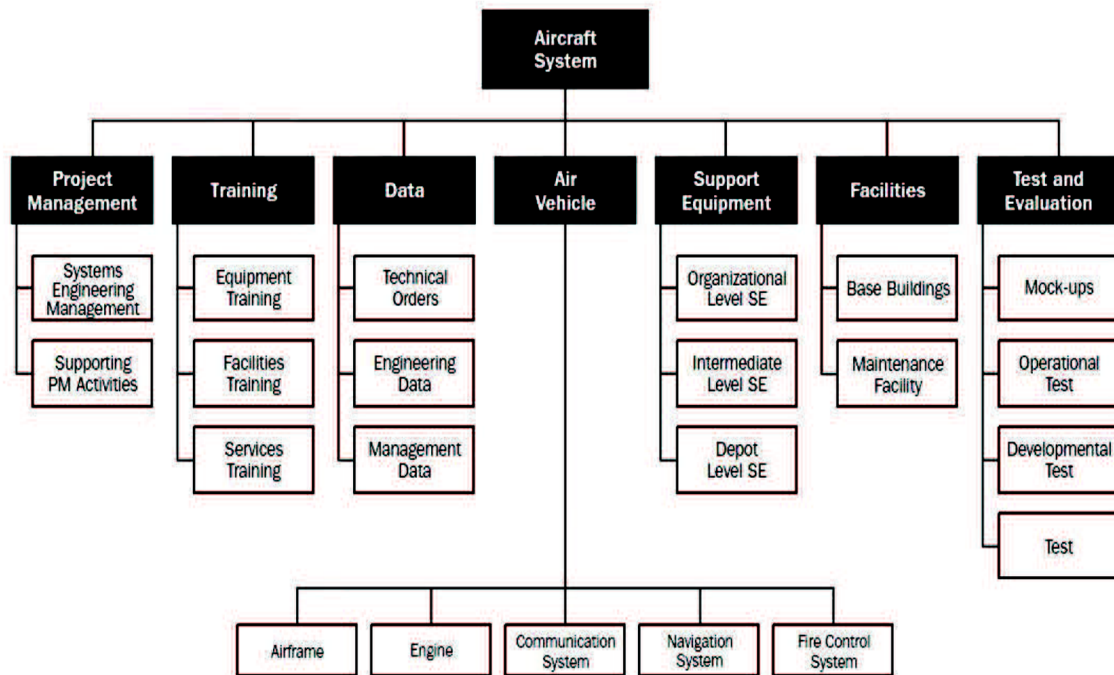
Aircraft System

Project Management

Systems Engineering Management

Supporting PM Activities

Training

Equipment Training

Facilities Training

Services Training

Data

Technical Orders

Engineering Data

Management Data

Air Vehicle

Support Equipment

Organizational Level SE

Intermediate Level SE

Depot Level SE

Facilities

Base Buildings

Maintenance Facility

Test and Evaluation

Mock-ups

Operational Test

Developmental Test

Test

Airframe

Engine

Communication System

Navigation System

Fire Control System